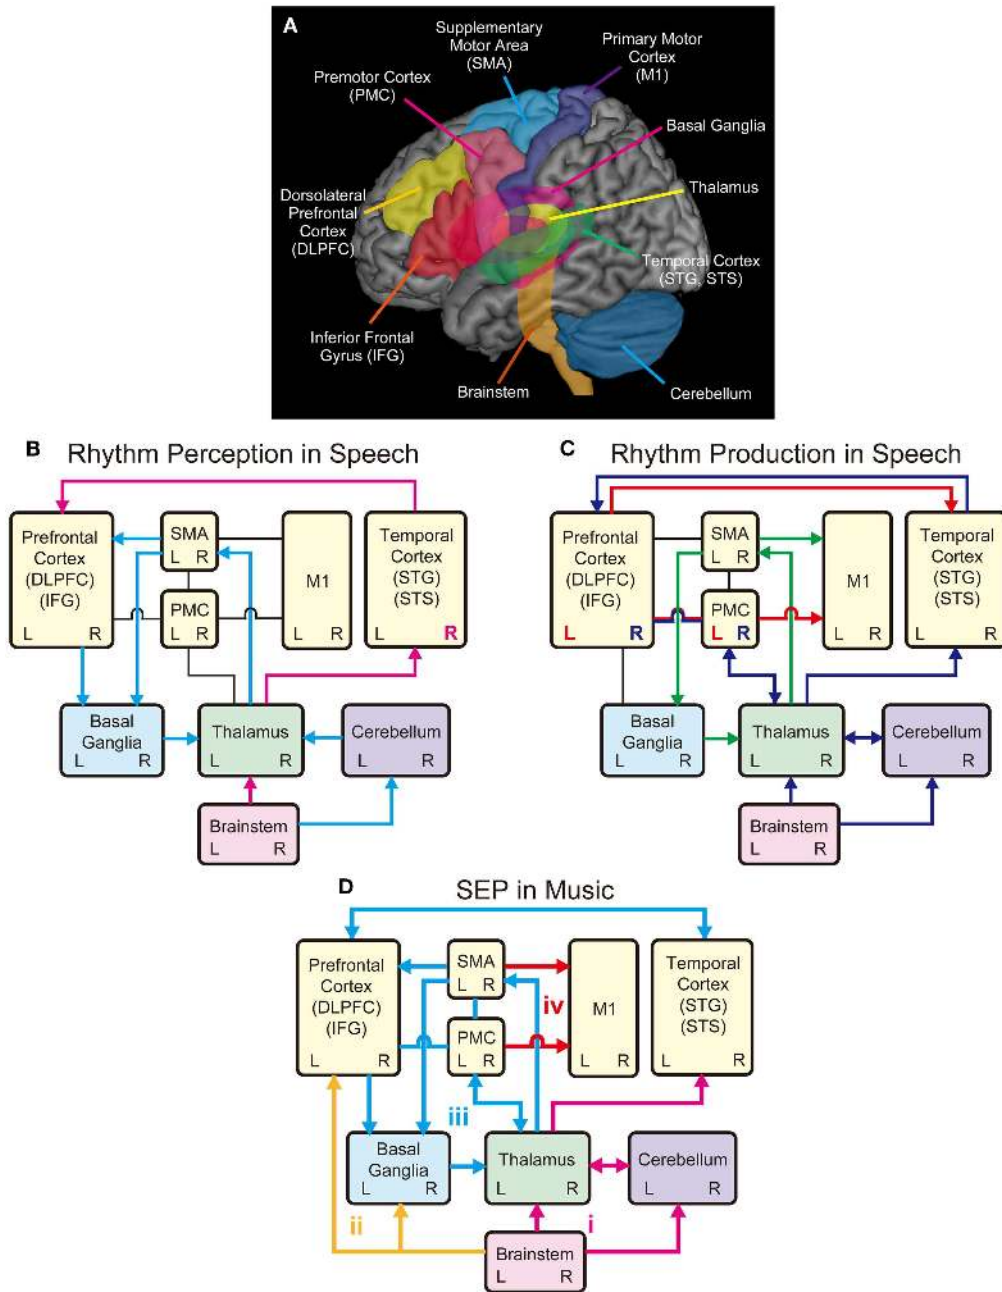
A

Supplementary Motor Area (SMA)

Primary Motor Cortex (M1)

Premotor Cortex (PMC)

Basal Ganglia

Thalamus

Dorsolateral Prefrontal Cortex (DLPFC)

Temporal Cortex (STG, STS)

Inferior Frontal Gyrus (IFG)

Brainstem

Cerebellum

B Rhythm Perception in Speech

Prefrontal Cortex (DLPFC) (IFG) L R

SMA L R

PMC L R

M1 L R

Temporal Cortex (STG) (STS) L R

Basal Ganglia L R

Thalamus L R

Cerebellum L R

Brainstem L R

C Rhythm Production in Speech

Prefrontal Cortex (DLPFC) (IFG) L R

SMA L R

PMC L R

M1 L R

Temporal Cortex (STG) (STS) L R

Basal Ganglia L R

Thalamus L R

Cerebellum L R

Brainstem L R

D SEP in Music

Prefrontal Cortex (DLPFC) (IFG) L R

SMA L R

PMC L R

iv

M1 L R

Temporal Cortex (STG) (STS) L R

iii

Basal Ganglia L R

Thalamus L R

Cerebellum L R

ii

i

Brainstem L R